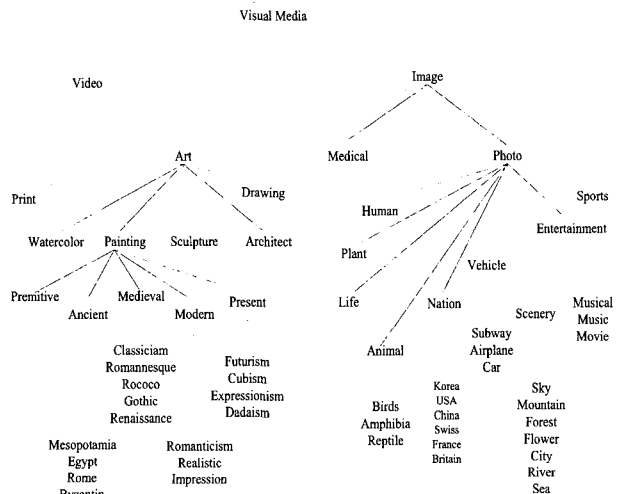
Visual Media

Video

Art

Print

Drawing

Watercolor

Painting

Sculpture

Architect

Premitive

Ancient

Medieval

Modern

Present

Classiciam
Romannesque
Rococo
Gothic
Renaissance

Futurism
Cubism
Expressionism
Dadaism

Mesopotamia
Egypt
Rome
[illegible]

Romanticism
Realistic
Impression

Image

Medical

Photo

Sports

Human

Entertainment

Plant

Vehicle

Life

Nation

Scenery

Musical
Music
Movie

Subway
Airplane
Car

Animal

Birds
Amphibia
Reptile

Korea
USA
China
Swiss
France
Britain

Sky
Mountain
Forest
Flower
City
River
Sea